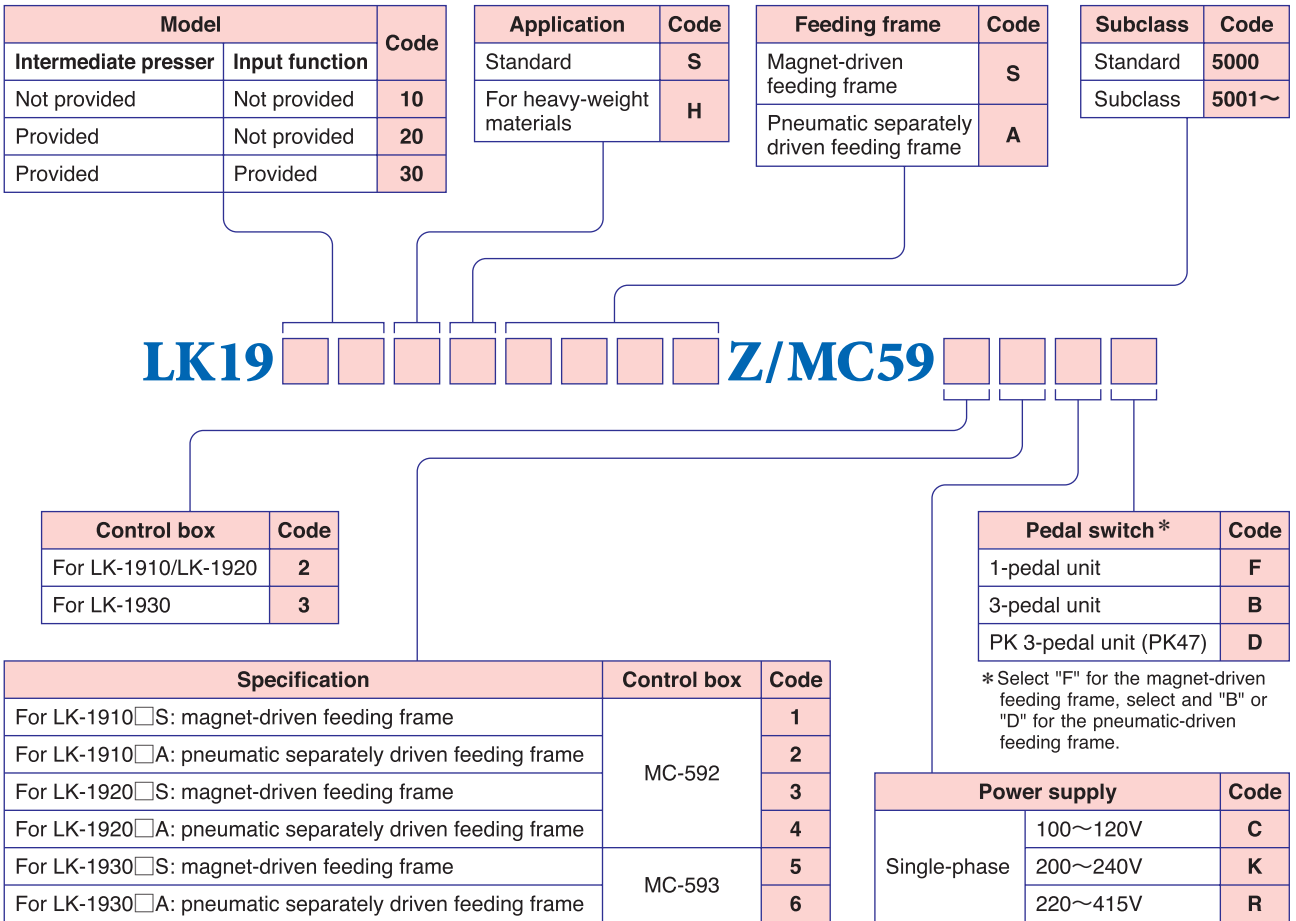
| Model | | Code |
|---|---|---|
| Intermediate presser | Input function | |
| Not provided | Not provided | 10 |
| Provided | Not provided | 20 |
| Provided | Provided | 30 |

| Application | Code |
|---|---|
| Standard | S |
| For heavy-weight materials | H |

| Feeding frame | Code |
|---|---|
| Magnet-driven feeding frame | S |
| Pneumatic separately driven feeding frame | A |

| Subclass | Code |
|---|---|
| Standard | 5000 |
| Subclass | 5001～ |

LK19□□□□□□□□Z/MC59□□□□

| Control box | Code |
|---|---|
| For LK-1910/LK-1920 | 2 |
| For LK-1930 | 3 |

| Pedal switch＊ | Code |
|---|---|
| 1-pedal unit | F |
| 3-pedal unit | B |
| PK 3-pedal unit (PK47) | D |

＊Select "F" for the magnet-driven feeding frame, select and "B" or "D" for the pneumatic-driven feeding frame.

| Specification | Control box | Code |
|---|---|---|
| For LK-1910□S: magnet-driven feeding frame | MC-592 | 1 |
| For LK-1910□A: pneumatic separately driven feeding frame | | 2 |
| For LK-1920□S: magnet-driven feeding frame | | 3 |
| For LK-1920□A: pneumatic separately driven feeding frame | | 4 |
| For LK-1930□S: magnet-driven feeding frame | MC-593 | 5 |
| For LK-1930□A: pneumatic separately driven feeding frame | | 6 |

| Power supply | | Code |
|---|---|---|
| Single-phase | 100～120V | C |
| | 200～240V | K |
| | 220～415V | R |